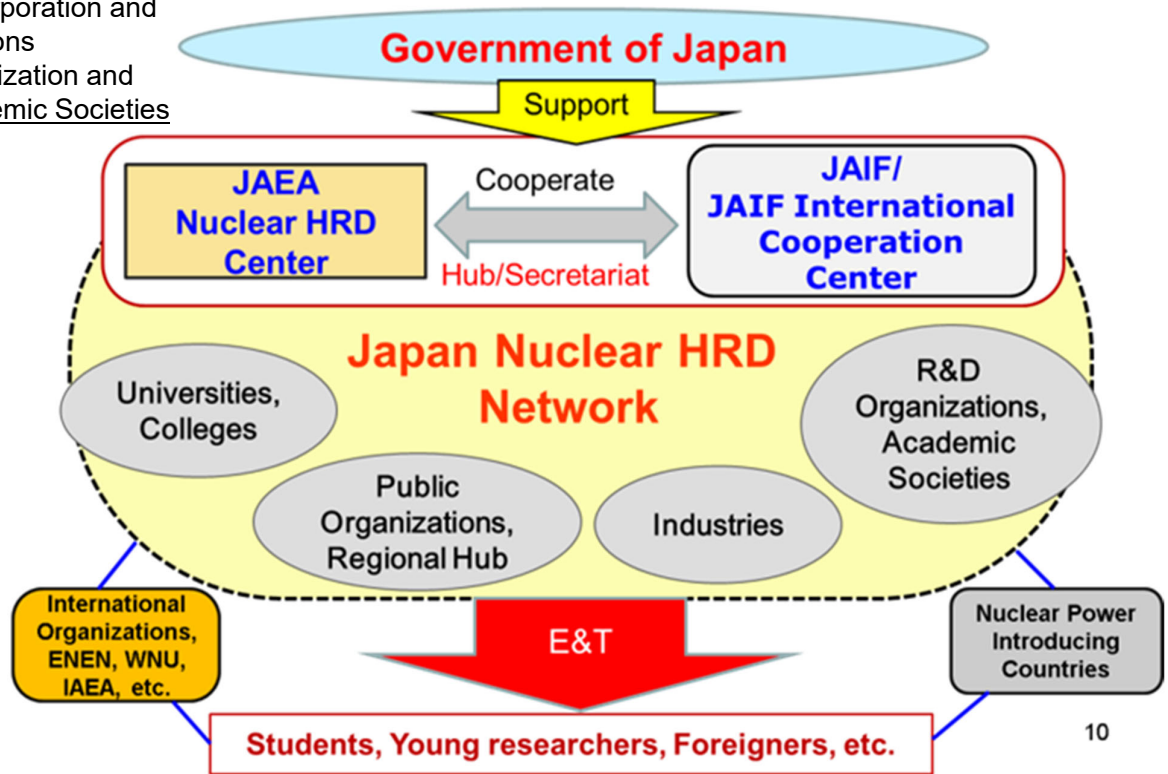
poration and
ons
ization and
emic Societies

Government of Japan

Support

JAEA
Nuclear HRD
Center

Cooperate

Hub/Secretariat

JAIF/
JAIF International
Cooperation
Center

Japan Nuclear HRD
Network

Universities,
Colleges

R&D
Organizations,
Academic
Societies

Public
Organizations,
Regional Hub

Industries

International
Organizations,
ENEN, WNU,
IAEA, etc.

E&T

Nuclear Power
Introducing
Countries

Students, Young researchers, Foreigners, etc.

10